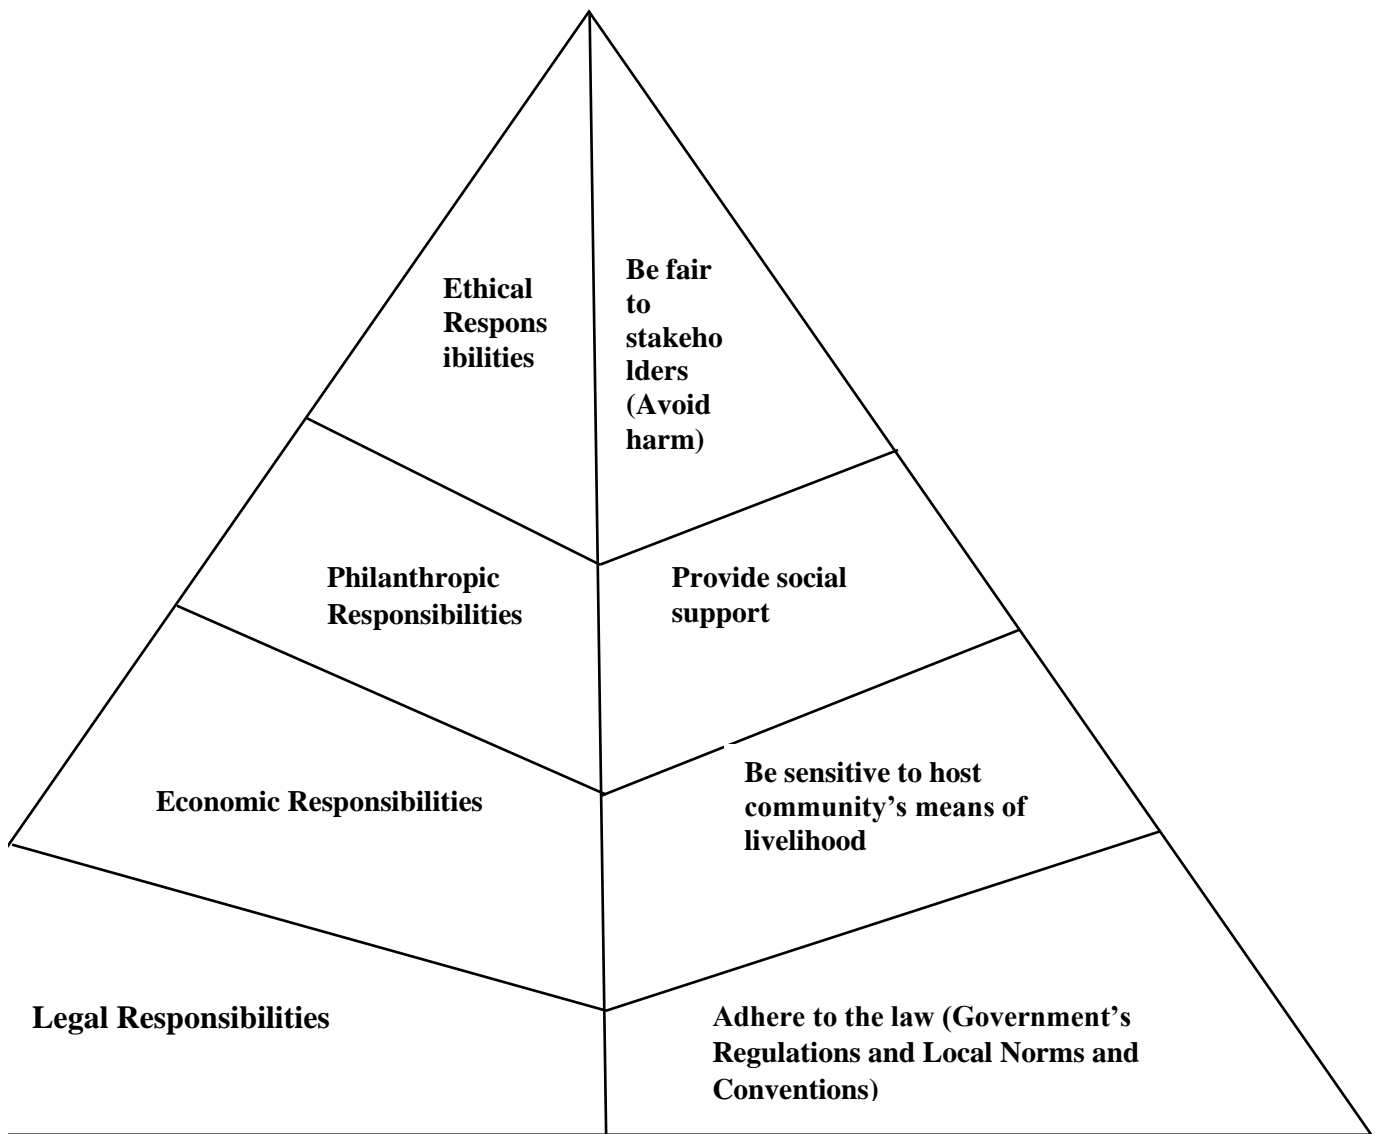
Ethical Respons ibilities

Be fair to stakeho lders (Avoid harm)

Philanthropic Responsibilities

Provide social support

Economic Responsibilities

Be sensitive to host community's means of livelihood

Legal Responsibilities

Adhere to the law (Government's Regulations and Local Norms and Conventions)